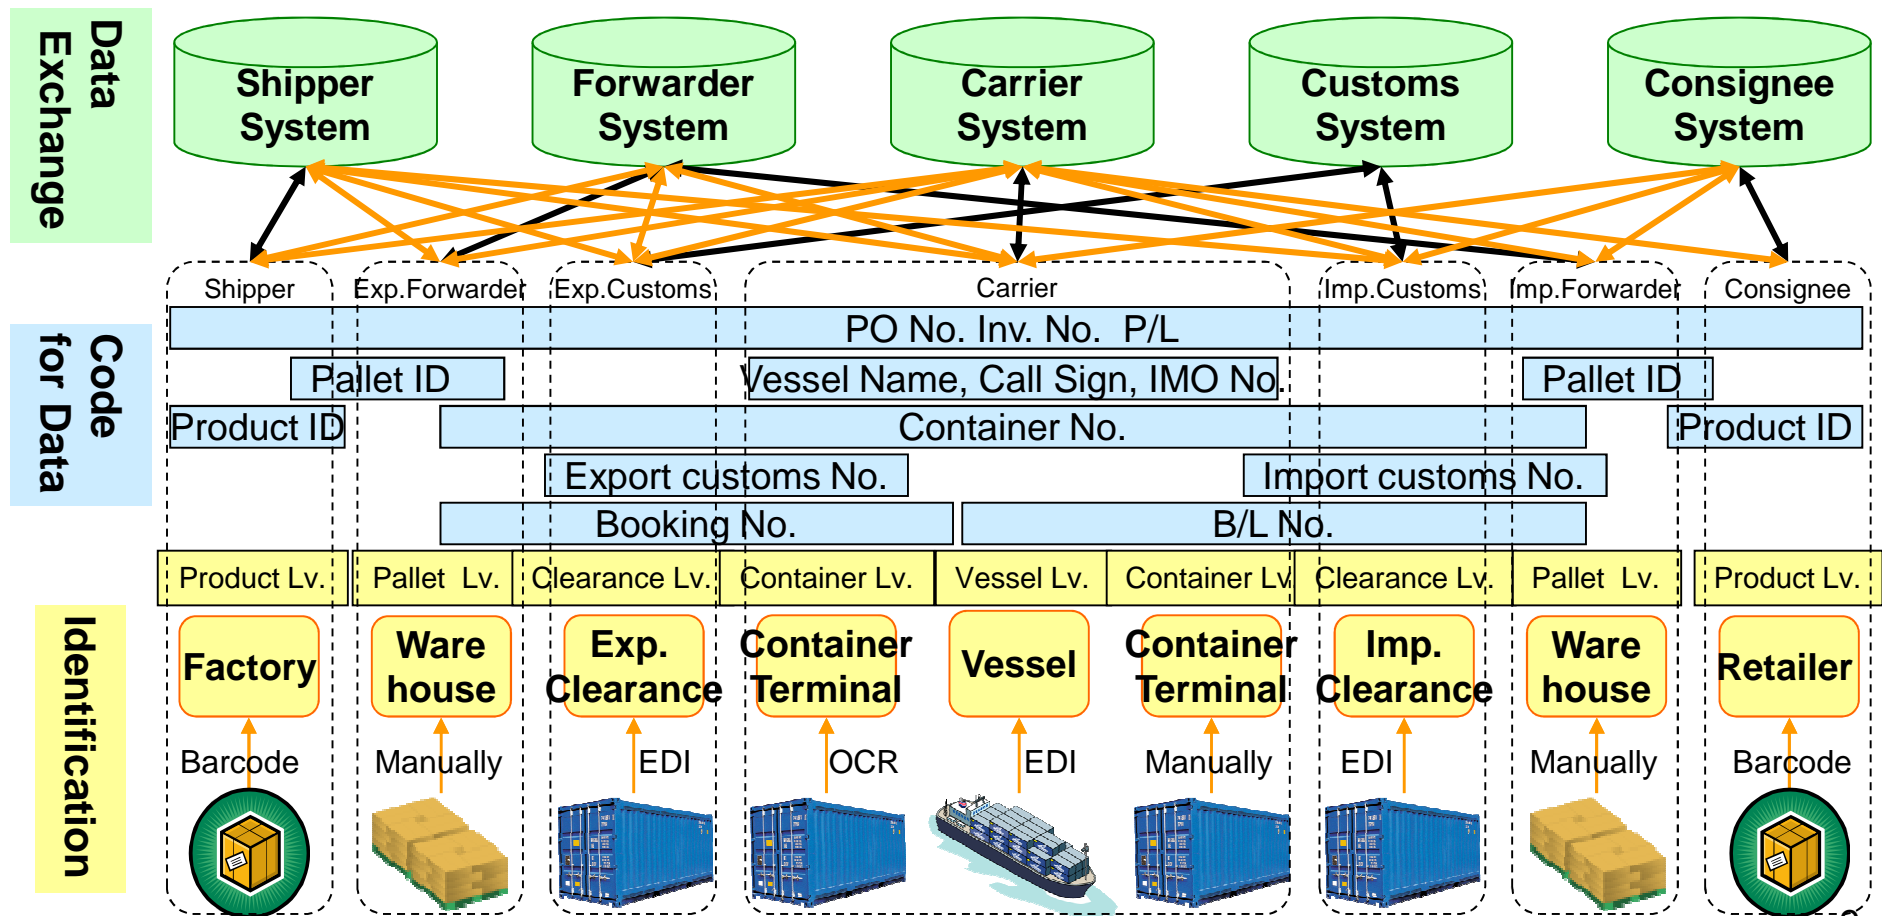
Data Exchange

Shipper System

Forwarder System

Carrier System

Customs System

Consignee System

Shipper

Exp.Forwarder

Exp.Customs

Carrier

Imp.Customs

Imp.Forwarder

Consignee

Code for Data

PO No. Inv. No. P/L

Pallet ID

Vessel Name, Call Sign, IMO No.

Pallet ID

Product ID

Container No.

Product ID

Export customs No.

Import customs No.

Booking No.

B/L No.

Product Lv.

Pallet Lv.

Clearance Lv.

Container Lv.

Vessel Lv.

Container Lv.

Clearance Lv.

Pallet Lv.

Product Lv.

Identification

Factory

Ware house

Exp. Clearance

Container Terminal

Vessel

Container Terminal

Imp. Clearance

Ware house

Retailer

Barcode

Manually

EDI

OCR

EDI

Manually

EDI

Manually

Barcode